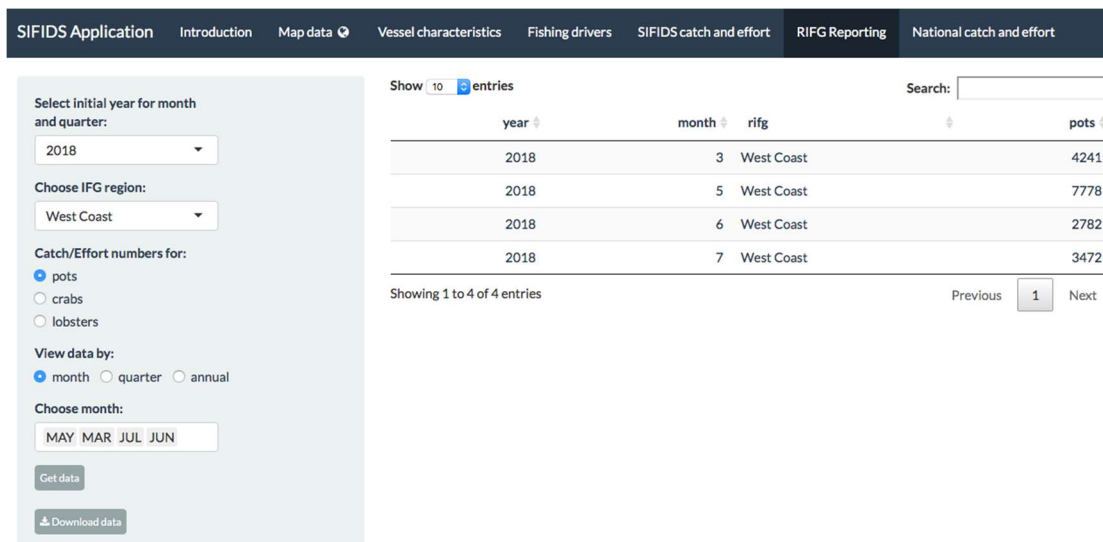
SIFIDS Application | Introduction | Map data | Vessel characteristics | Fishing drivers | SIFIDS catch and effort | RIFG Reporting | National catch and effort

Select initial year for month and quarter:

2018

Choose IFG region:

West Coast

Catch/Effort numbers for:

pots

crabs

lobsters

View data by:

month quarter annual

Choose month:

MAY MAR JUL JUN

Get data

Download data

Show 10 entries

Search:

| year | month | rifg | pots |
|---|---|---|---|
| 2018 | 3 | West Coast | 4241 |
| 2018 | 5 | West Coast | 7778 |
| 2018 | 6 | West Coast | 2782 |
| 2018 | 7 | West Coast | 3472 |

Showing 1 to 4 of 4 entries

Previous 1 Next